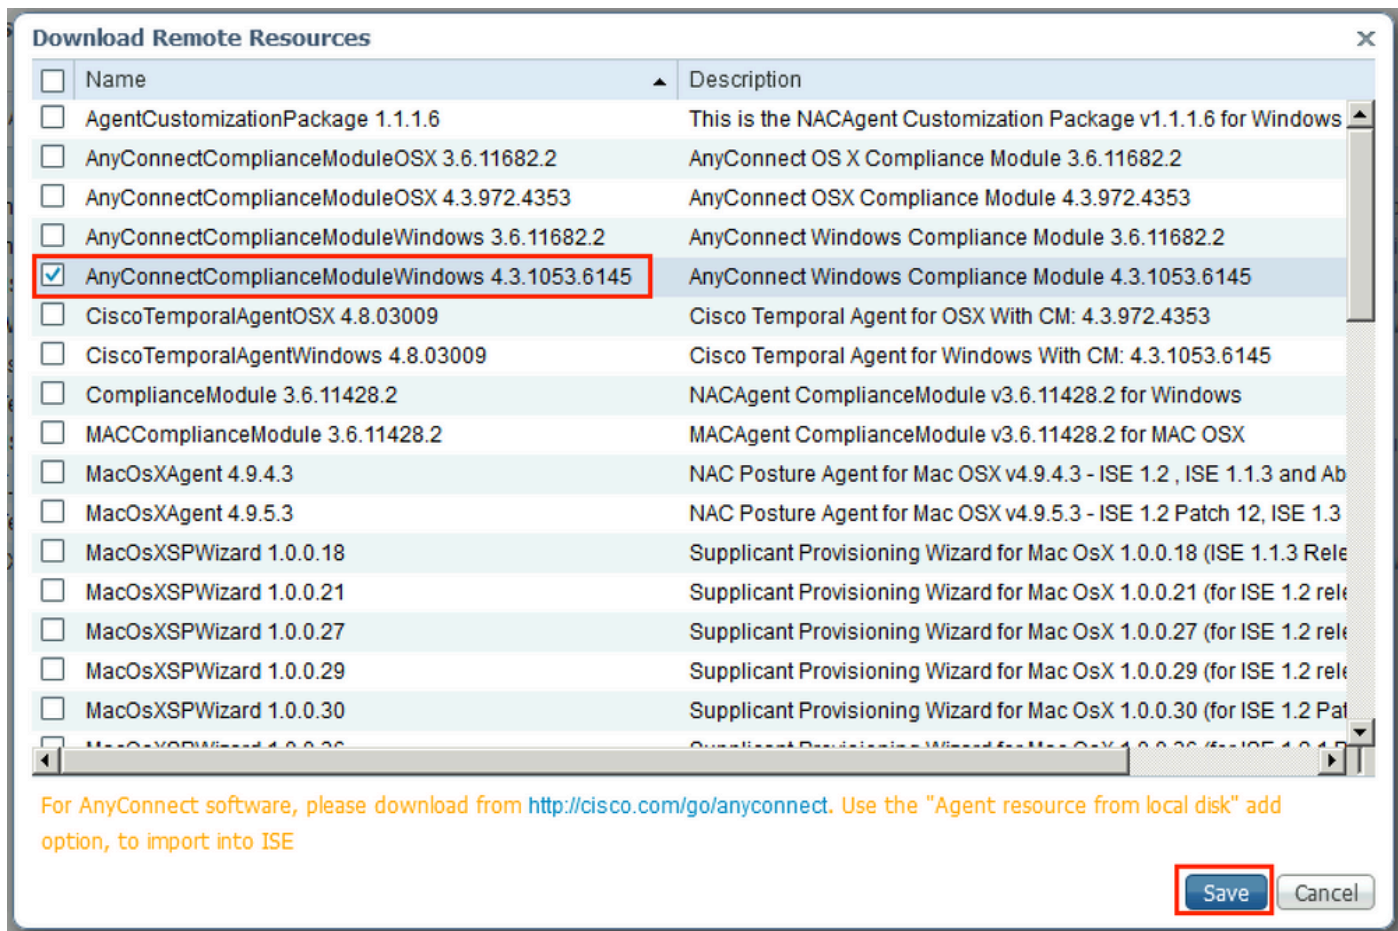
Download Remote Resources

| Name | Description |
|---|---|
| AgentCustomizationPackage 1.1.1.6 | This is the NACAgent Customization Package v1.1.1.6 for Windows |
| AnyConnectComplianceModuleOSX 3.6.11682.2 | AnyConnect OS X Compliance Module 3.6.11682.2 |
| AnyConnectComplianceModuleOSX 4.3.972.4353 | AnyConnect OSX Compliance Module 4.3.972.4353 |
| AnyConnectComplianceModuleWindows 3.6.11682.2 | AnyConnect Windows Compliance Module 3.6.11682.2 |
| AnyConnectComplianceModuleWindows 4.3.1053.6145 | AnyConnect Windows Compliance Module 4.3.1053.6145 |
| CiscoTemporalAgentOSX 4.8.03009 | Cisco Temporal Agent for OSX With CM: 4.3.972.4353 |
| CiscoTemporalAgentWindows 4.8.03009 | Cisco Temporal Agent for Windows With CM: 4.3.1053.6145 |
| ComplianceModule 3.6.11428.2 | NACAgent ComplianceModule v3.6.11428.2 for Windows |
| MACComplianceModule 3.6.11428.2 | MACAgent ComplianceModule v3.6.11428.2 for MAC OSX |
| MacOsXAgent 4.9.4.3 | NAC Posture Agent for Mac OSX v4.9.4.3 - ISE 1.2 , ISE 1.1.3 and Ab |
| MacOsXAgent 4.9.5.3 | NAC Posture Agent for Mac OSX v4.9.5.3 - ISE 1.2 Patch 12, ISE 1.3 |
| MacOsXSPWizard 1.0.0.18 | Supplicant Provisioning Wizard for Mac OsX 1.0.0.18 (ISE 1.1.3 Rele |
| MacOsXSPWizard 1.0.0.21 | Supplicant Provisioning Wizard for Mac OsX 1.0.0.21 (for ISE 1.2 rele |
| MacOsXSPWizard 1.0.0.27 | Supplicant Provisioning Wizard for Mac OsX 1.0.0.27 (for ISE 1.2 rele |
| MacOsXSPWizard 1.0.0.29 | Supplicant Provisioning Wizard for Mac OsX 1.0.0.29 (for ISE 1.2 rele |
| MacOsXSPWizard 1.0.0.30 | Supplicant Provisioning Wizard for Mac OsX 1.0.0.30 (for ISE 1.2 Pat |
| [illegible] | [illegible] |

For AnyConnect software, please download from http://cisco.com/go/anyconnect. Use the "Agent resource from local disk" add option, to import into ISE

Save Cancel